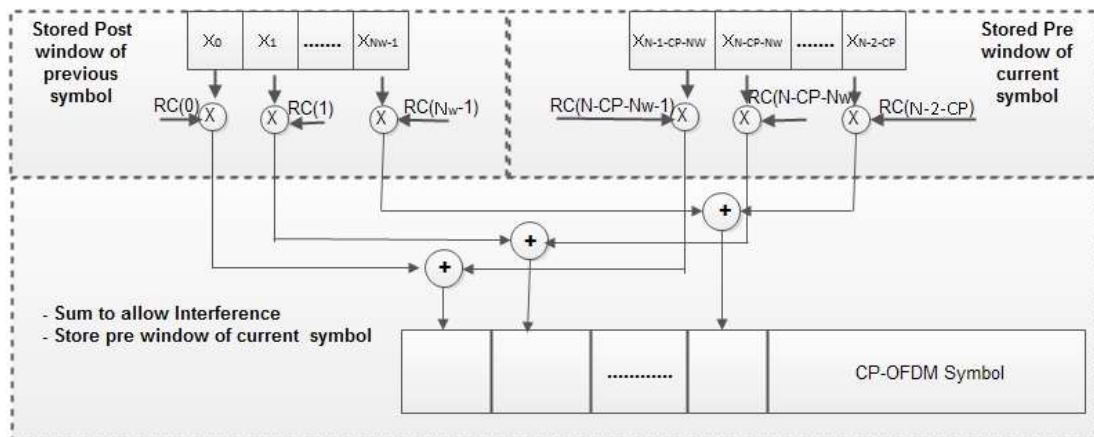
Stored Post window of previous symbol

$X_0$ | $X_1$ | ....... | $X_{Nw-1}$

RC(0) X RC(1) X X RC($N_w$-1)

$X_{N-1-CP-NW}$ | $X_{N-CP-NW}$ | ....... | $X_{N-2-CP}$

Stored Pre window of current symbol

RC(N-CP-Nw-1) X X RC(N-CP-Nw X RC(N-2-CP)

+

+

+

- Sum to allow Interference
- Store pre window of current symbol

............

CP-OFDM Symbol